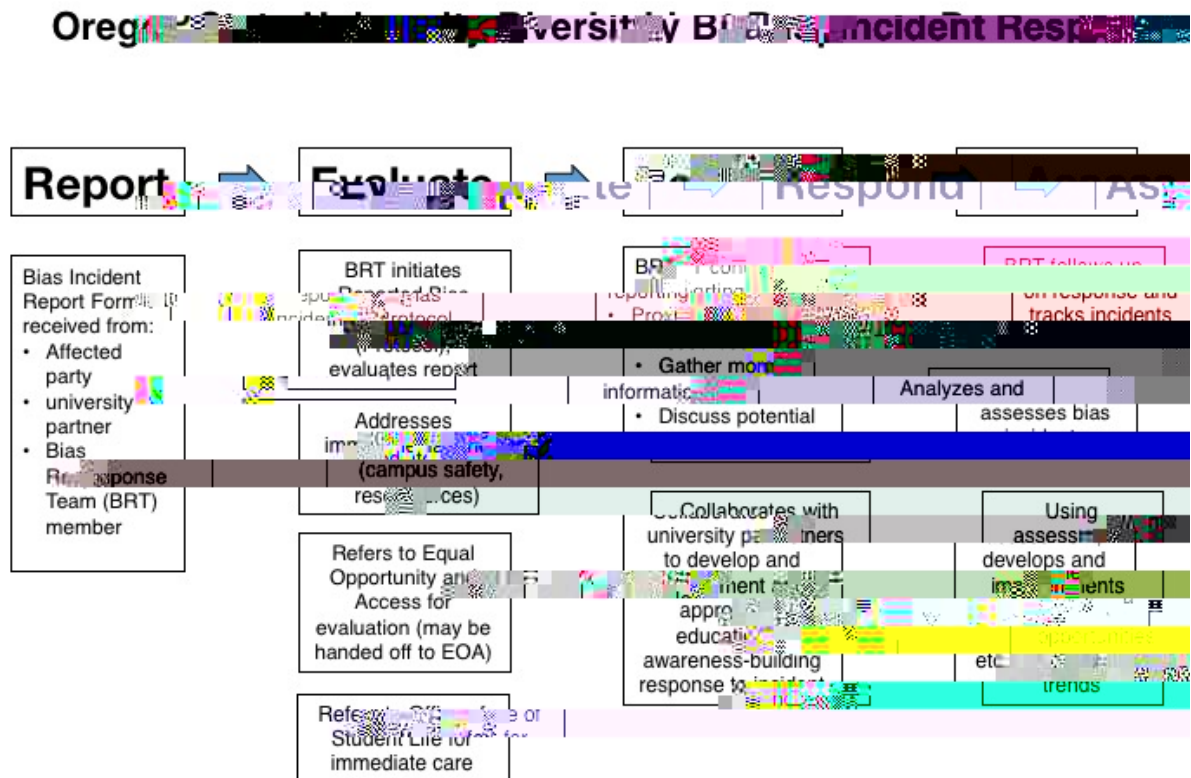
Oreg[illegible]versity B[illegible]Incident Resp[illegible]

Report

Evaluate

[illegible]

Respond

Ass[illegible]

Bias Incident Report Form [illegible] received from:
• Affected party
• university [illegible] partner
• Bias R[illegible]ponse Team (BRT) member

BRT initiates Reported Bias Incident Protocol (Protocol), evaluates report

Addresses imm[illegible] (campus safety, res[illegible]ces)

Refers to Equal Opportunity and Access for evaluation (may be handed off to EOA)

Refers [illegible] Student Life for immediate care

BR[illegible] reporting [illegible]
• Provi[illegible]
• Gather more information
• Discuss potential

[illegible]Collaborates with university partners to develop and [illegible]ment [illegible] appro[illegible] educati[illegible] awareness-building response to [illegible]

BRT follows up on response and tracks incidents

Analyzes and assesses bias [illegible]

Using assess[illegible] develops and im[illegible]ents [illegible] etc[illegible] trends